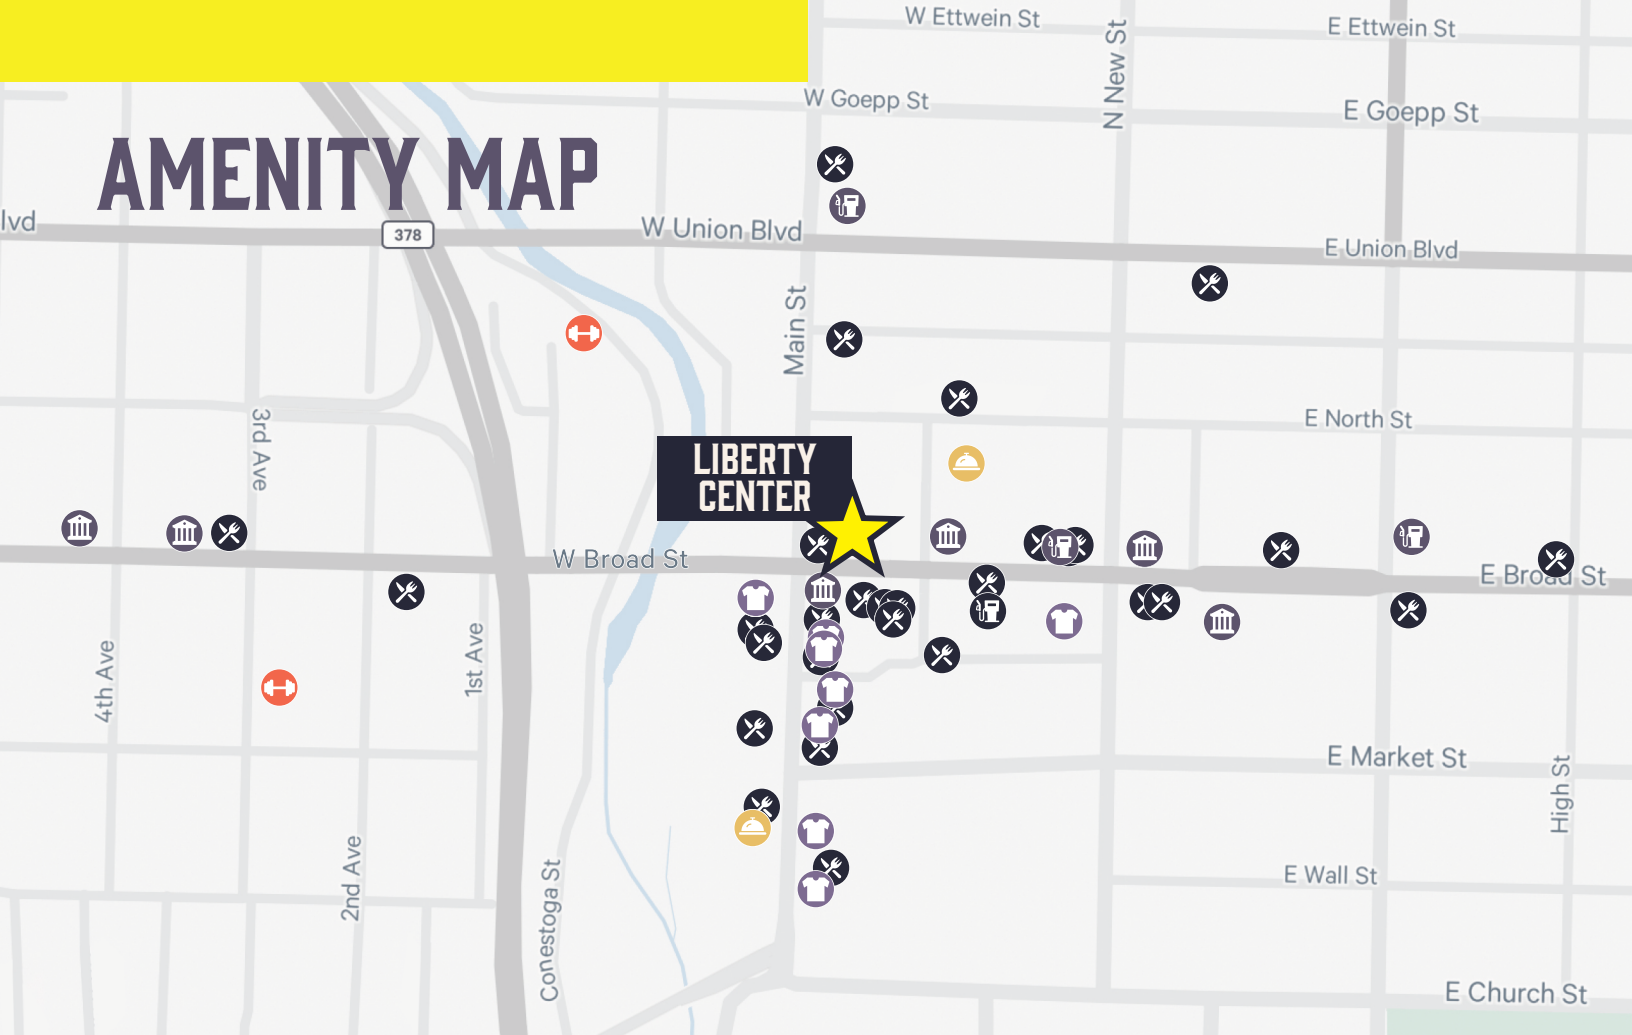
AMENITY MAP

W Ettwein St
E Ettwein St
N New St
W Goepp St
E Goepp St
lvd
378
W Union Blvd
E Union Blvd
Main St
3rd Ave
E North St
LIBERTY CENTER
W Broad St
E Broad St
4th Ave
1st Ave
E Market St
High St
2nd Ave
Conestoga St
E Wall St
E Church St